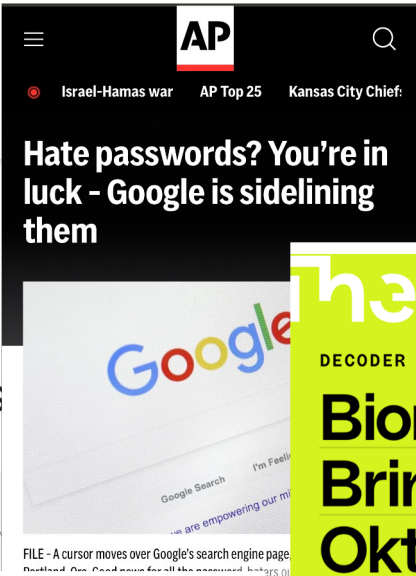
AP

Israel-Hamas war AP Top 25 Kansas City Chief

Hate passwords? You're in luck - Google is sidelining them

Google

Google Search I'm Feeli

are empowering our mi

FILE - A cursor moves over Google's search engine page, Portland, Ore. Good news for all the password-haters o

The

DECODER

Bio

Bri

Okt